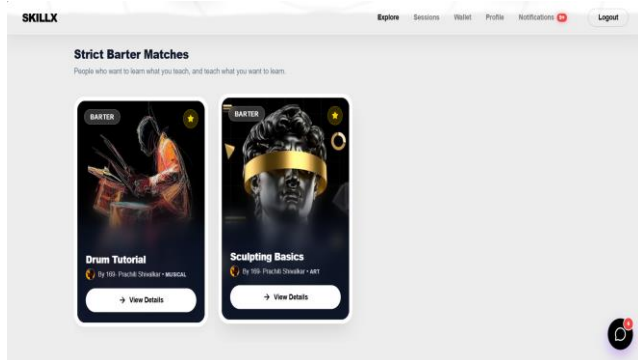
SKILLX

Explore Sessions Wallet Profile Notifications 99+ Logout

Strict Barter Matches

People who want to learn what you teach, and teach what you want to learn.

BARTER

Drum Tutorial

By 169- Prachiti Shirsalkar • MUSICAL

→ View Details

BARTER

Sculpting Basics

By 169- Prachiti Shirsalkar • ART

→ View Details